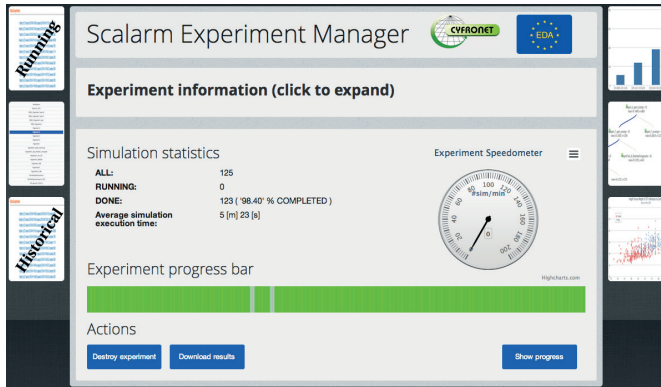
Running

Historical

Scalarm Experiment Manager

CYFRONET

EDA

Experiment information (click to expand)

Simulation statistics

| | |
|---|---|
| ALL: | 125 |
| RUNNING: | 0 |
| DONE: | 123 ( '98.40' % COMPLETED ) |
| Average simulation execution time: | 5 [m] 23 [s] |

Experiment Speedometer

0 20 40 60 80 100 120 140 160 180 200

#sim/min

0

Highcharts.com

Experiment progress bar

Actions

Destroy experiment

Download results

Show progress